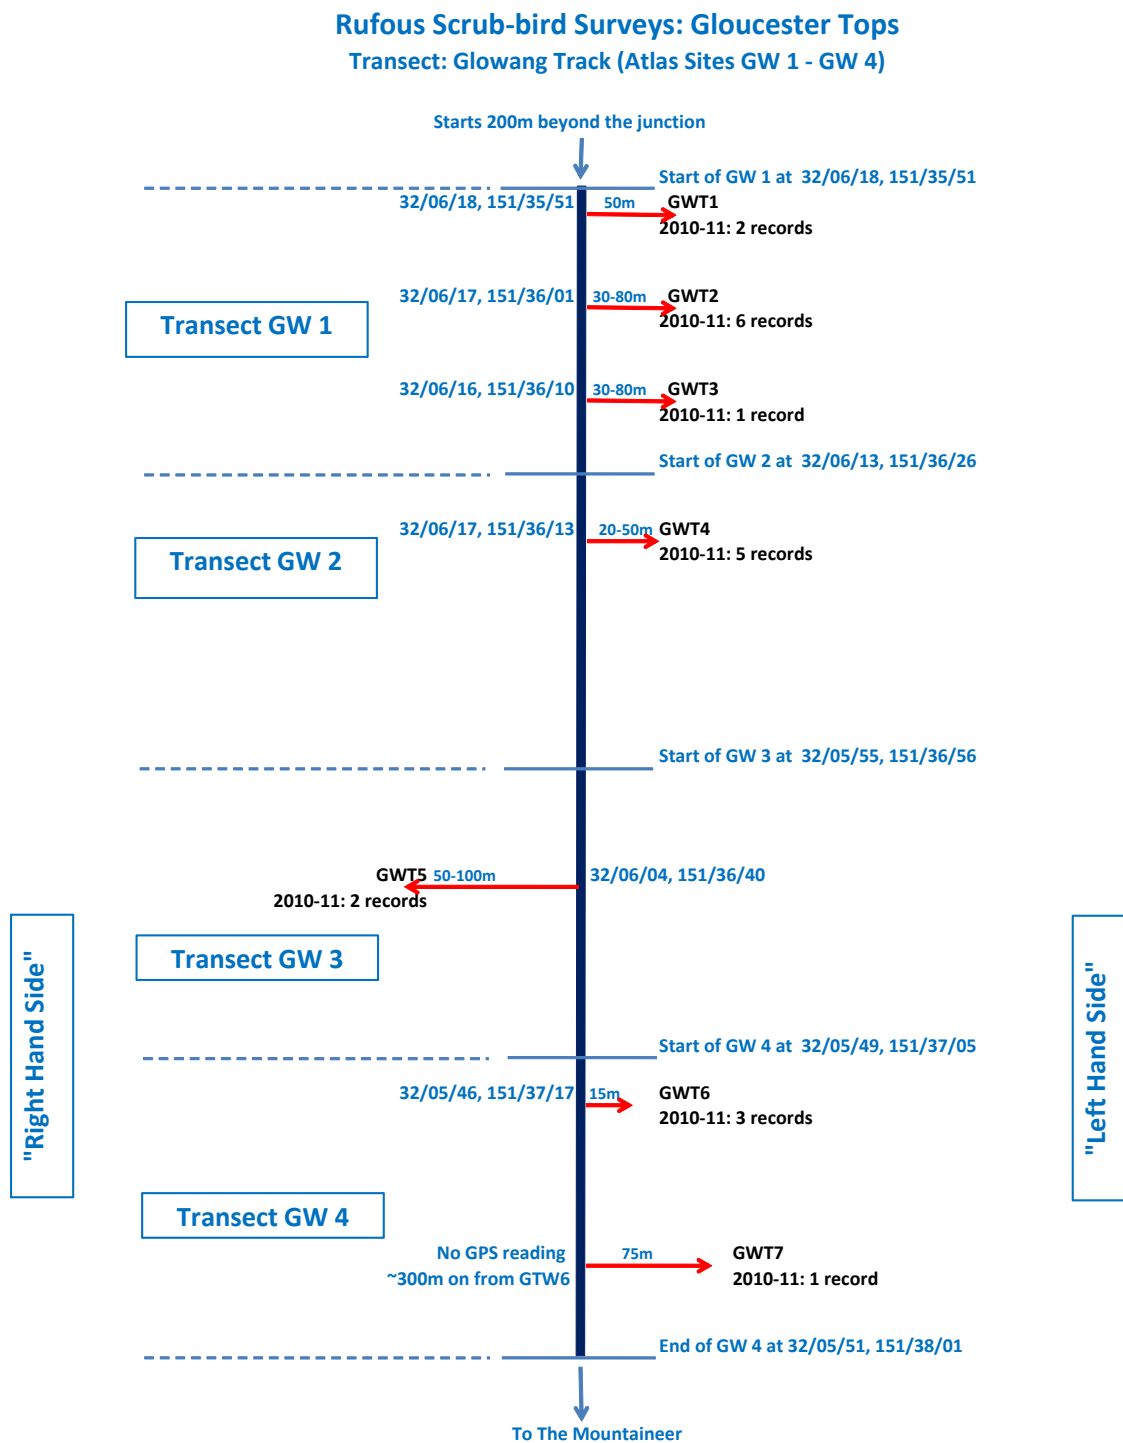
Rufous Scrub-bird Surveys: Gloucester Tops
Transect: Glowang Track (Atlas Sites GW 1 - GW 4)

Starts 200m beyond the junction

Start of GW 1 at 32/06/18, 151/35/51

32/06/18, 151/35/51 50m GWT1
2010-11: 2 records

Transect GW 1

32/06/17, 151/36/01 30-80m GWT2
2010-11: 6 records

32/06/16, 151/36/10 30-80m GWT3
2010-11: 1 record

Start of GW 2 at 32/06/13, 151/36/26

Transect GW 2

32/06/17, 151/36/13 20-50m GWT4
2010-11: 5 records

Start of GW 3 at 32/05/55, 151/36/56

GWT5 50-100m 32/06/04, 151/36/40
2010-11: 2 records

Transect GW 3

"Right Hand Side"

"Left Hand Side"

Start of GW 4 at 32/05/49, 151/37/05

32/05/46, 151/37/17 15m GWT6
2010-11: 3 records

Transect GW 4

No GPS reading
~300m on from GTW6 75m GWT7
2010-11: 1 record

End of GW 4 at 32/05/51, 151/38/01

To The Mountaineer